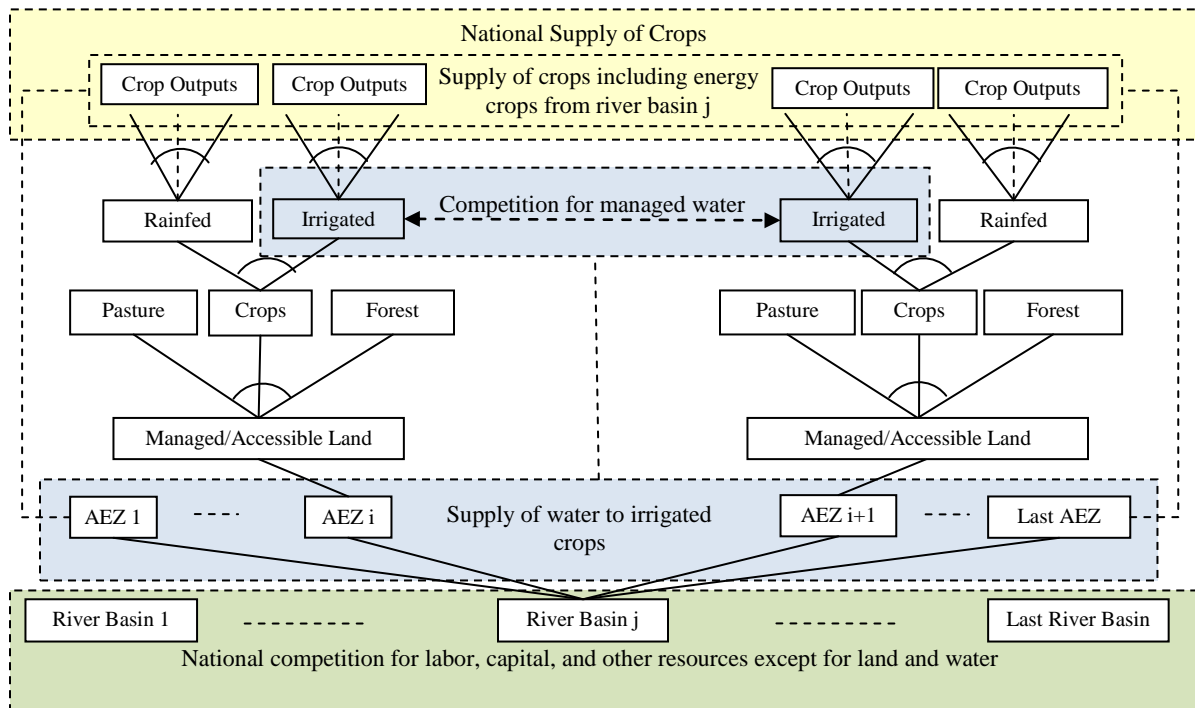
National Supply of Crops

Crop Outputs

Crop Outputs

Supply of crops including energy crops from river basin j

Crop Outputs

Crop Outputs

Rainfed

Irrigated

Competition for managed water

Irrigated

Rainfed

Pasture

Crops

Forest

Pasture

Crops

Forest

Managed/Accessible Land

Managed/Accessible Land

AEZ 1

AEZ i

Supply of water to irrigated crops

AEZ i+1

Last AEZ

River Basin 1

River Basin j

Last River Basin

National competition for labor, capital, and other resources except for land and water